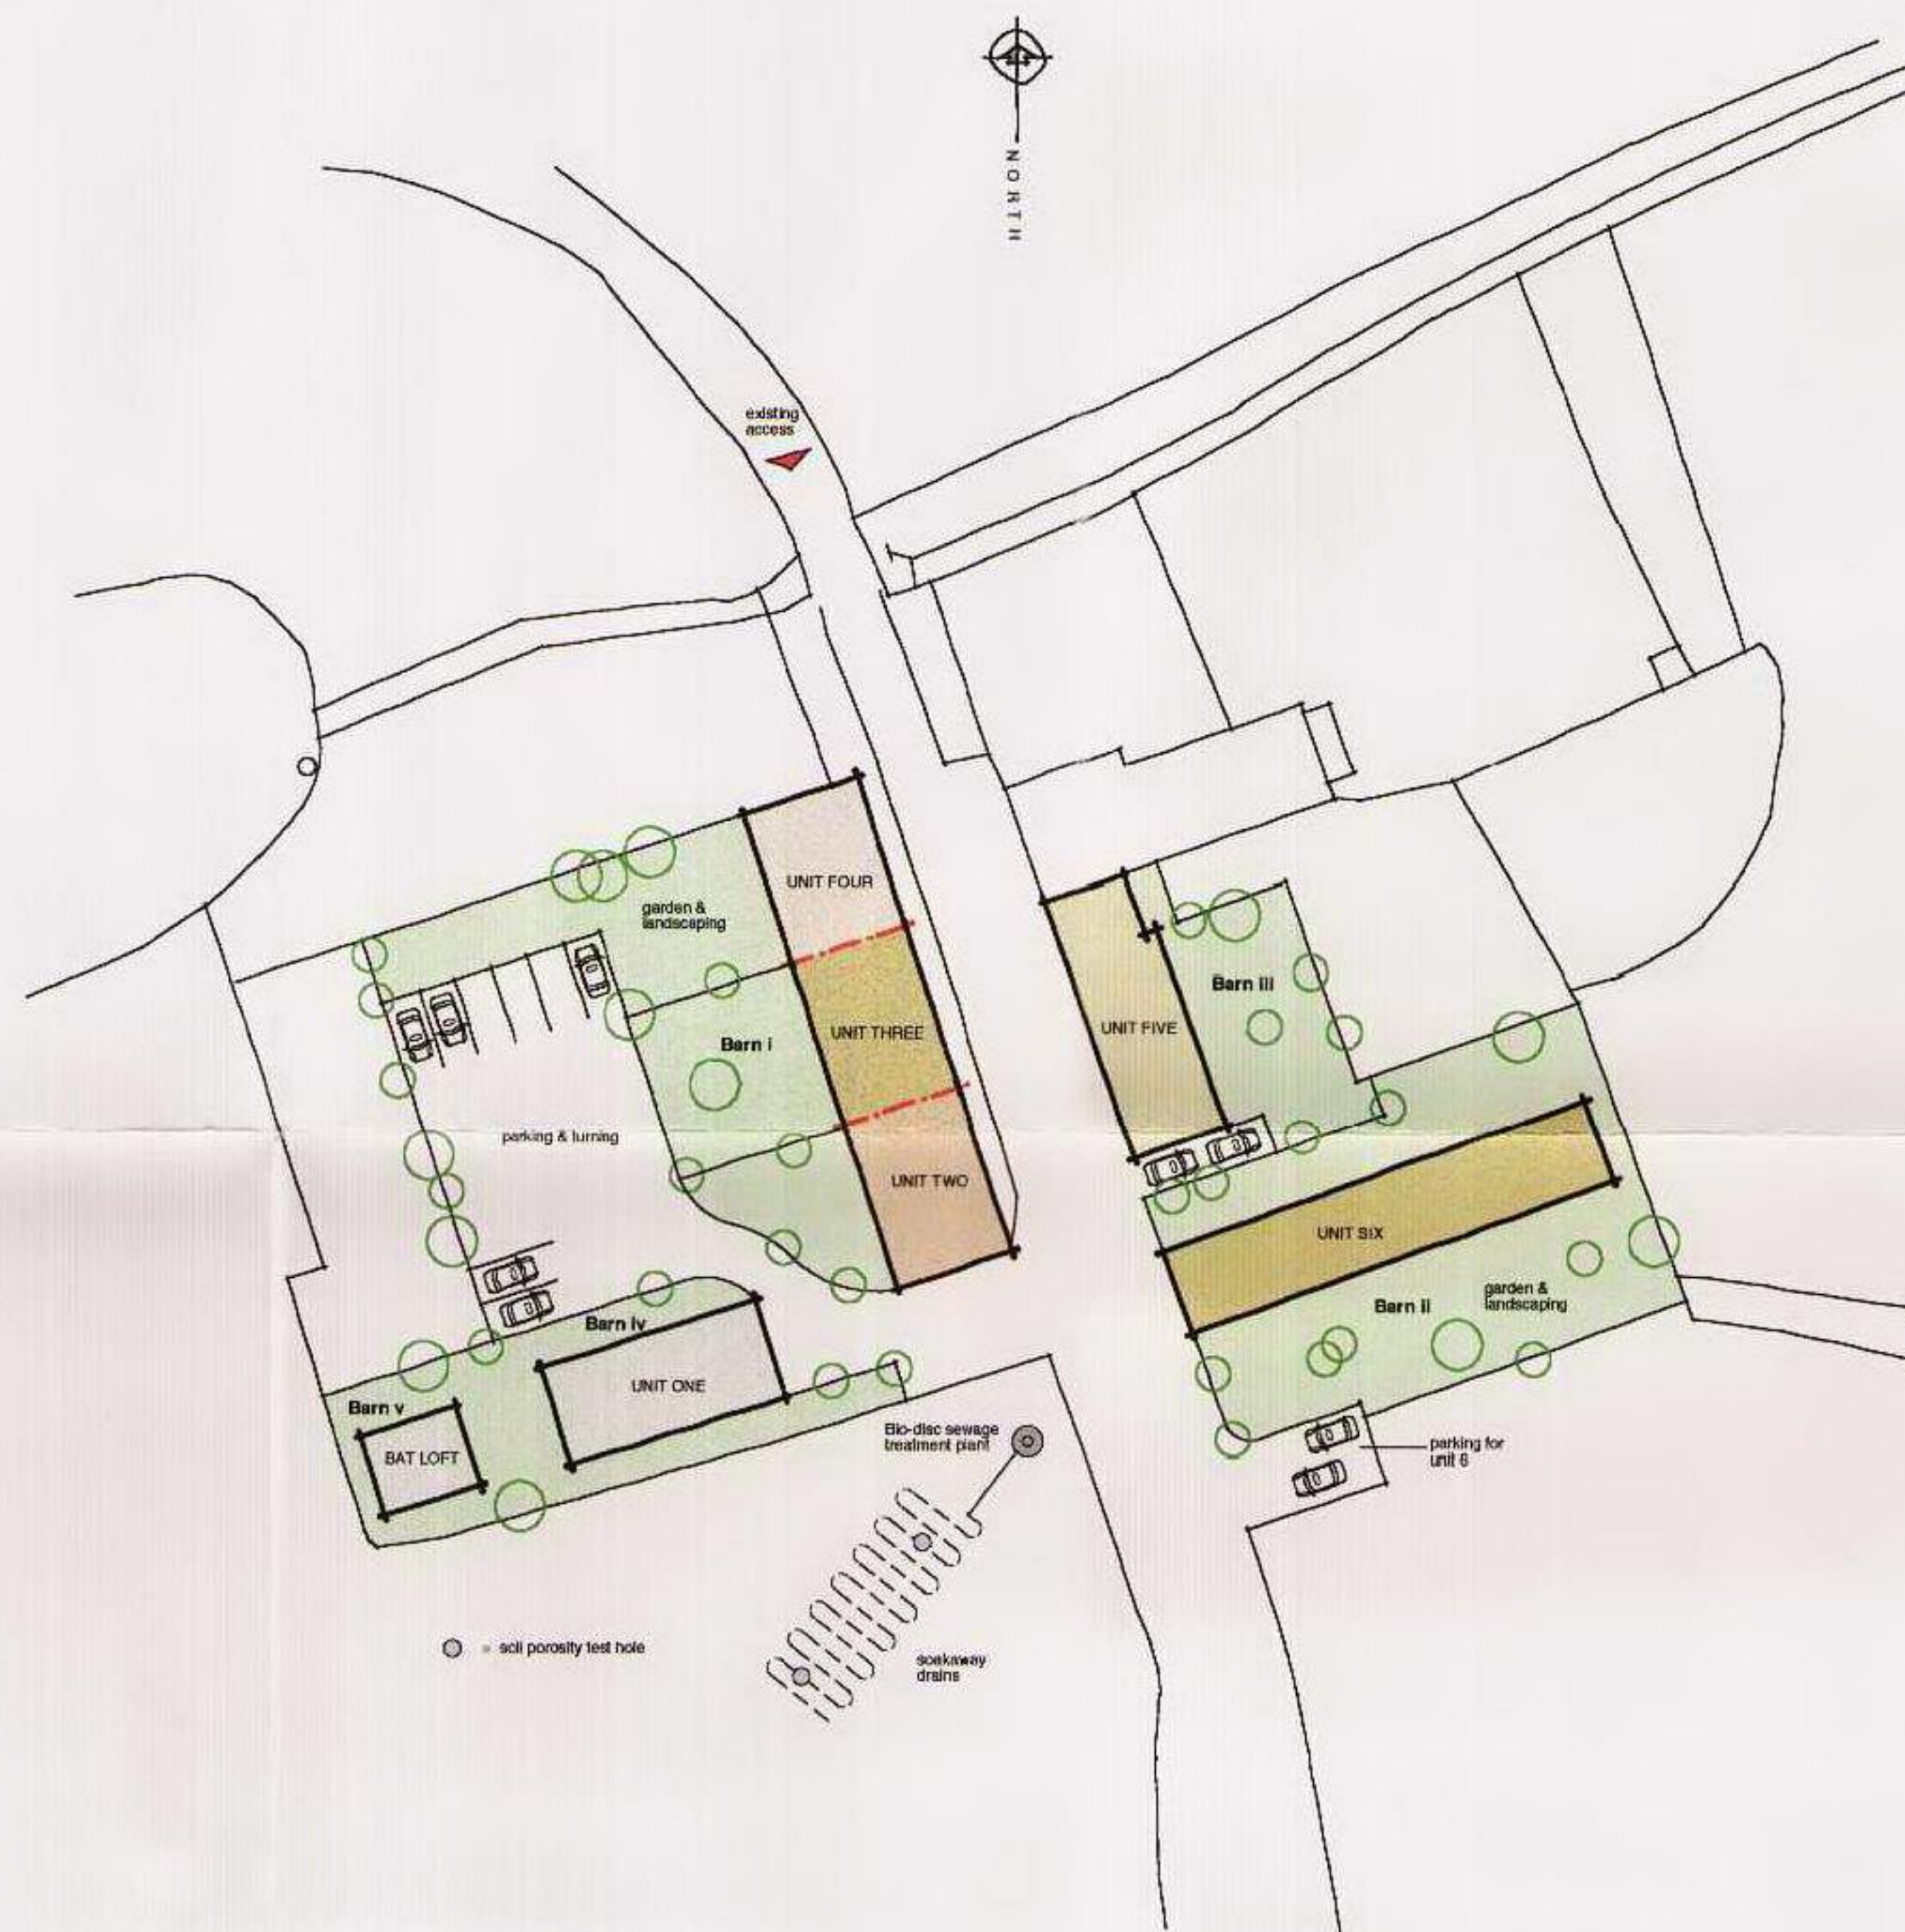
NORTH

existing access

UNIT FOUR

garden & landscaping

Barn i

UNIT THREE

parking & turning

UNIT TWO

UNIT FIVE

Barn iii

UNIT SIX

Barn ii

garden & landscaping

Barn iv

UNIT ONE

Barn v

BAT LOFT

Bio-disc sewage treatment plant

parking for unit 6

= soil porosity test hole

soakaway drains